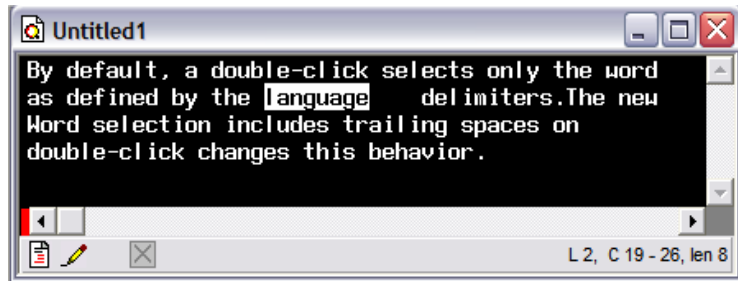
Untitled1

By default, a double-click selects only the word as defined by the language delimiters.The new Word selection includes trailing spaces on double-click changes this behavior.

L 2, C 19 - 26, len 8